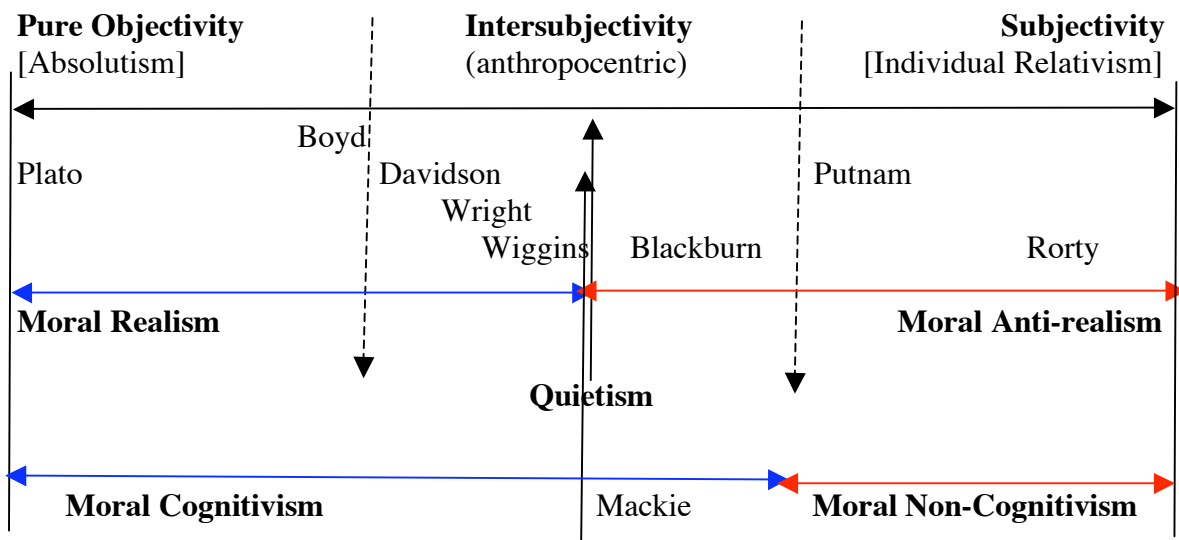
Pure Objectivity
[Absolutism]

Intersubjectivity
(anthropocentric)

Subjectivity
[Individual Relativism]

Boyd

Plato

Davidson

Wright

Wiggins

Putnam

Blackburn

Rorty

Moral Realism

Moral Anti-realism

Quietism

Moral Cognitivism

Mackie

Moral Non-Cognitivism